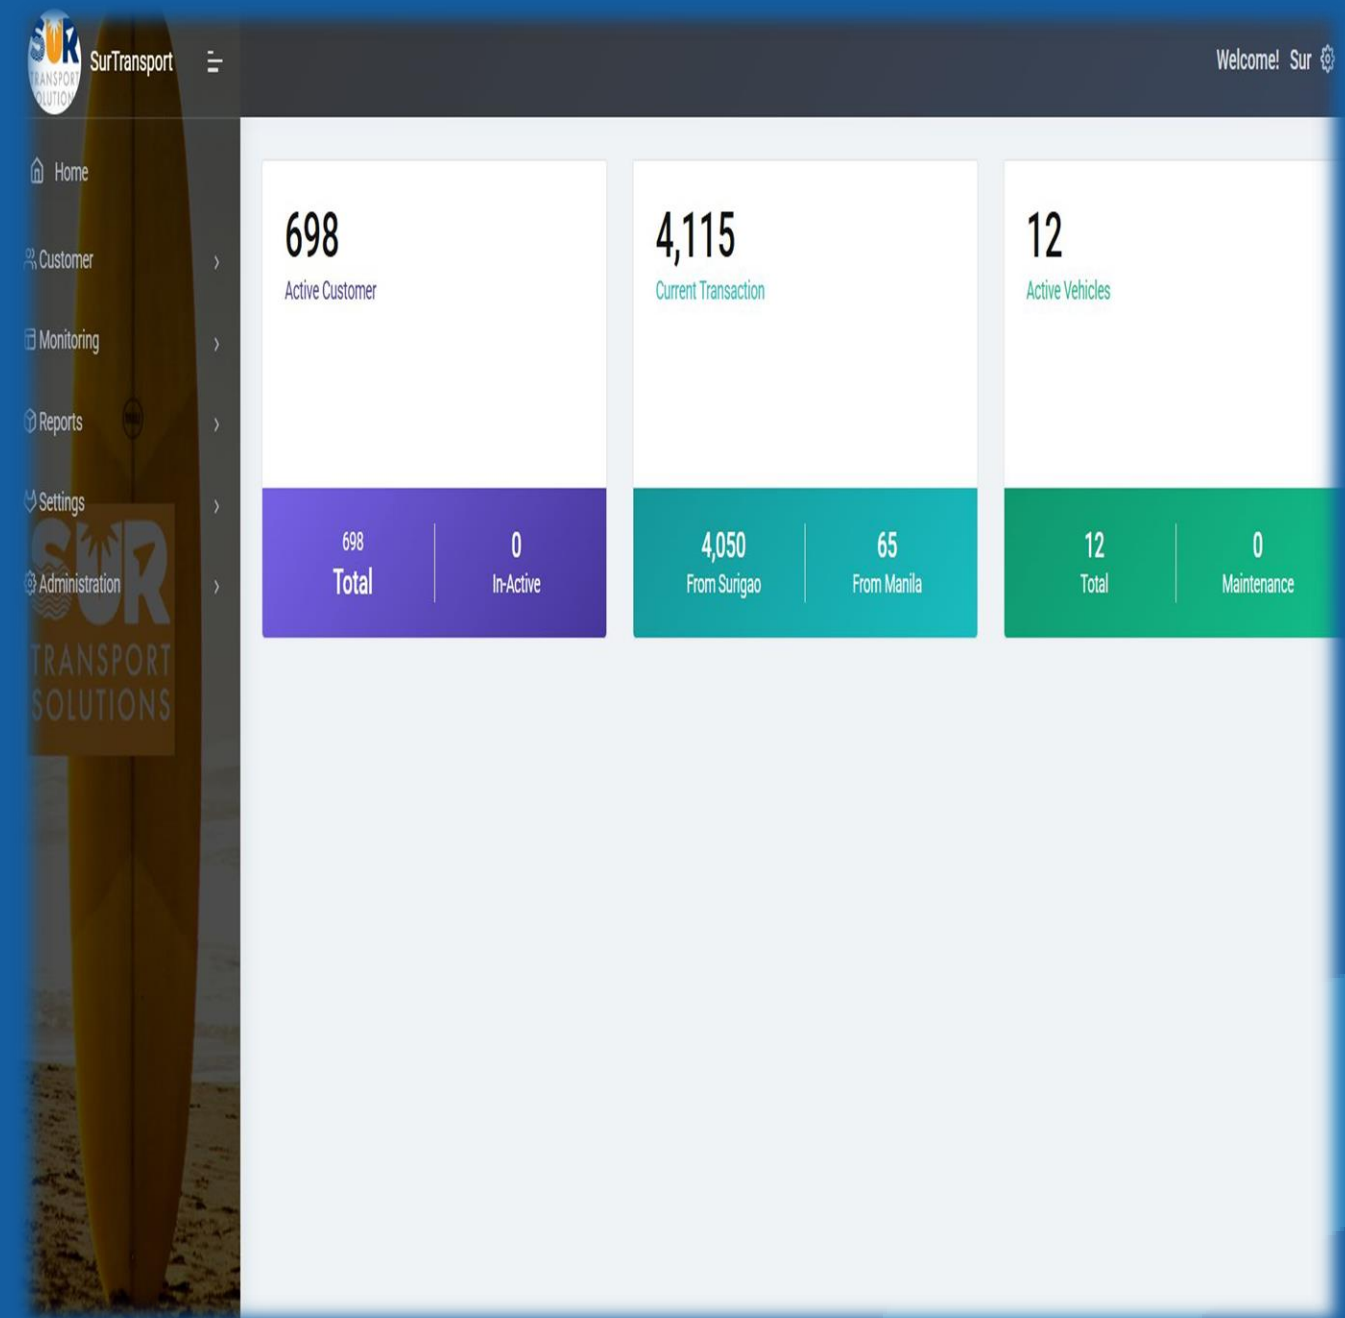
SUR TRANSPORT SOLUTIONS

SurTransport

Welcome! Sur

Home

Customer

Monitoring

Reports

Settings

Administration

SUR TRANSPORT SOLUTIONS

698
Active Customer

698
Total

0
In-Active

4,115
Current Transaction

4,050
From Surigao

65
From Manila

12
Active Vehicles

12
Total

0
Maintenance